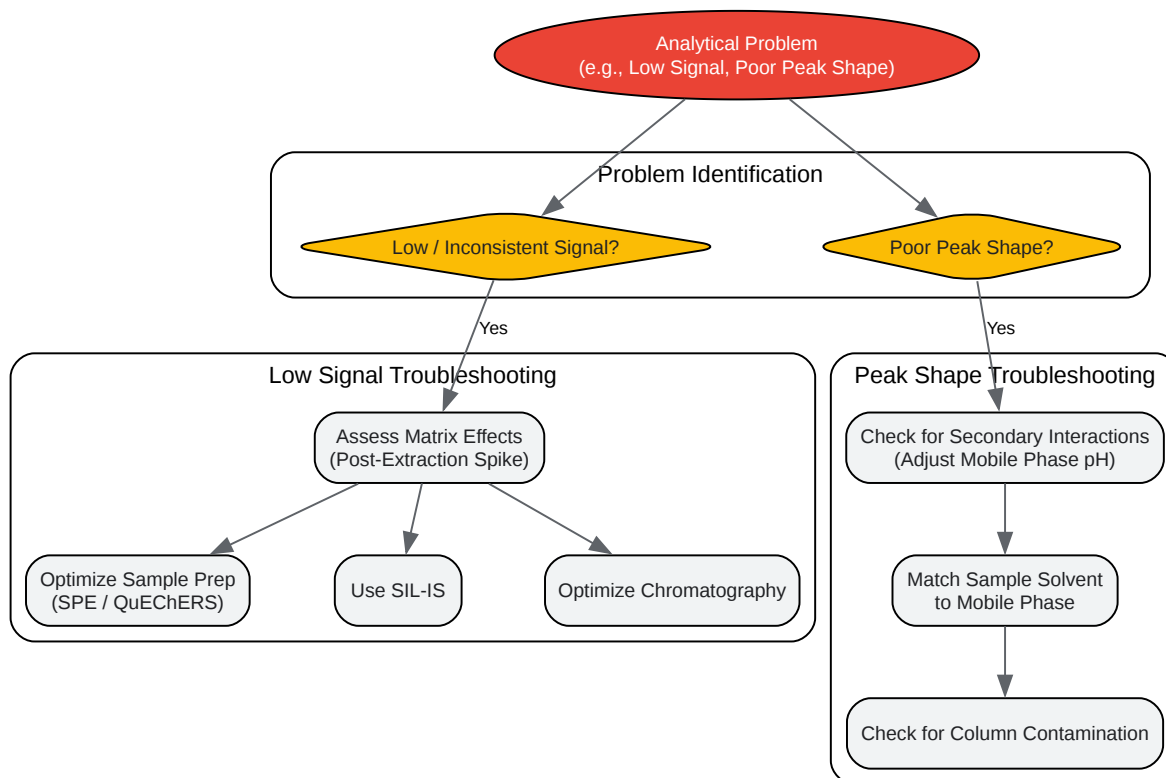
Analytical Problem
(e.g., Low Signal, Poor Peak Shape)

Problem Identification

Low / Inconsistent Signal?

Poor Peak Shape?

Yes

Yes

Low Signal Troubleshooting

Assess Matrix Effects
(Post-Extraction Spike)

Optimize Sample Prep
(SPE / QuEChERS)

Use SIL-IS

Optimize Chromatography

Peak Shape Troubleshooting

Check for Secondary Interactions
(Adjust Mobile Phase pH)

Match Sample Solvent
to Mobile Phase

Check for Column Contamination